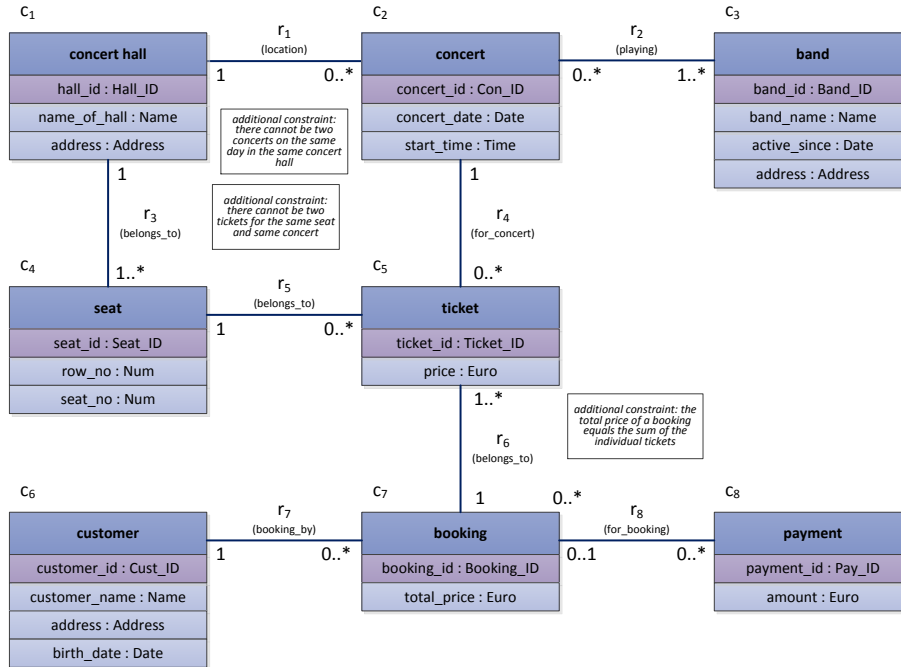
$c_1$

concert hall

hall_id : Hall_ID

name_of_hall : Name

address : Address

$r_1$
(location)

1

0..*

$c_2$

concert

concert_id : Con_ID

concert_date : Date

start_time : Time

$r_2$
(playing)

0..*

1..*

$c_3$

band

band_id : Band_ID

band_name : Name

active_since : Date

address : Address

additional constraint: there cannot be two concerts on the same day in the same concert hall

1

$r_3$
(belongs_to)

additional constraint: there cannot be two tickets for the same seat and same concert

1

$r_4$
(for_concert)

$c_4$

1..*

$c_5$

0..*

seat

seat_id : Seat_ID

row_no : Num

seat_no : Num

$r_5$
(belongs_to)

1

0..*

ticket

ticket_id : Ticket_ID

price : Euro

1..*

$r_6$
(belongs_to)

additional constraint: the total price of a booking equals the sum of the individual tickets

$c_6$

$c_7$

1

0..*

$c_8$

customer

customer_id : Cust_ID

customer_name : Name

address : Address

birth_date : Date

$r_7$
(booking_by)

1

0..*

booking

booking_id : Booking_ID

total_price : Euro

$r_8$
(for_booking)

0..1

0..*

payment

payment_id : Pay_ID

amount : Euro